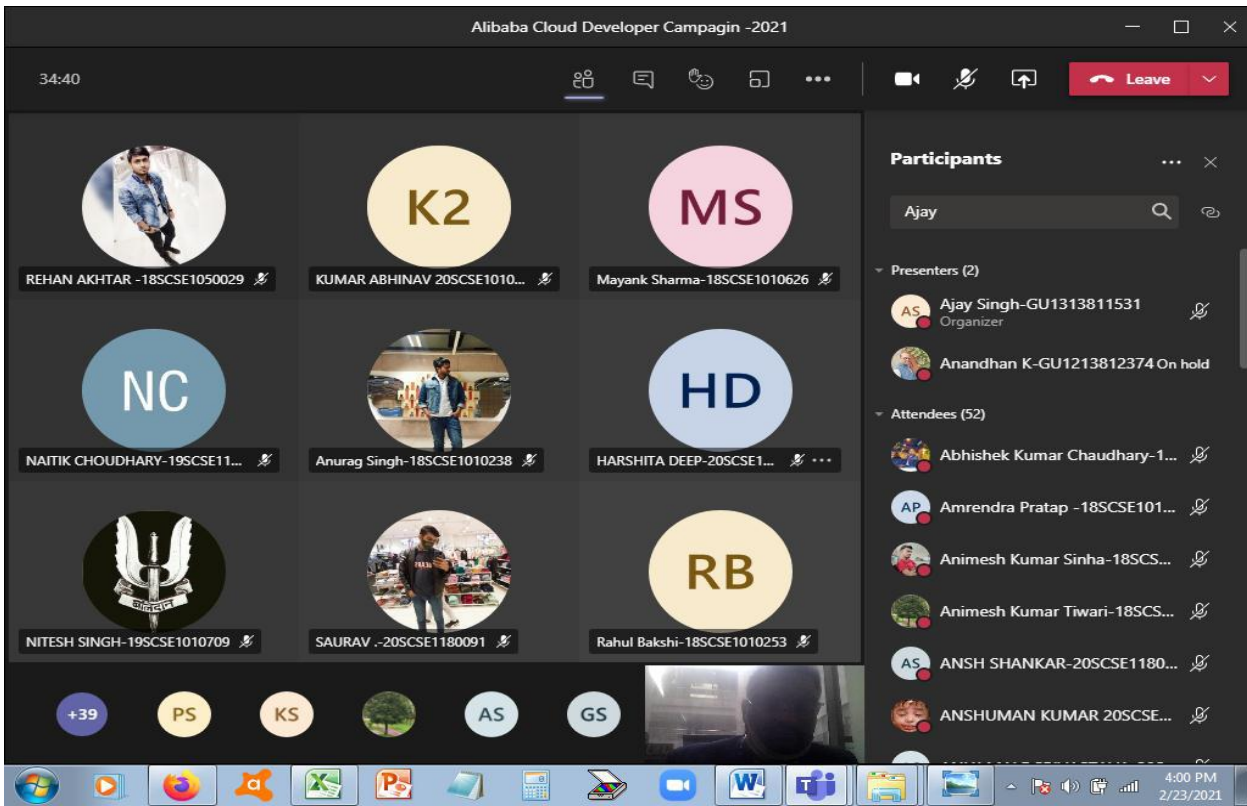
Alibaba Cloud Developer Campagin -2021

34:40

Leave

REHAN AKHTAR -18SCSE1050029

K2

KUMAR ABHINAV 20SCSE1010...

MS

Mayank Sharma-18SCSE1010626

NC

NAITIK CHOUDHARY-19SCSE11...

Anurag Singh-18SCSE1010238

HD

HARSHITA DEEP-20SCSE1...

NITESH SINGH-19SCSE1010709

SAURAV .-20SCSE1180091

RB

Rahul Bakshi-18SCSE1010253

+39 PS KS AS GS

Participants

Ajay

Presenters (2)

AS Ajay Singh-GU1313811531
Organizer

Anandhan K-GU1213812374 On hold

Attendees (52)

Abhishek Kumar Chaudhary-1...

AP Amrendra Pratap -18SCSE101...

Animesh Kumar Sinha-18SCS...

Animesh Kumar Tiwari-18SCS...

AS ANSH SHANKAR-20SCSE1180...

ANSHUMAN KUMAR 20SCSE...

4:00 PM
2/23/2021